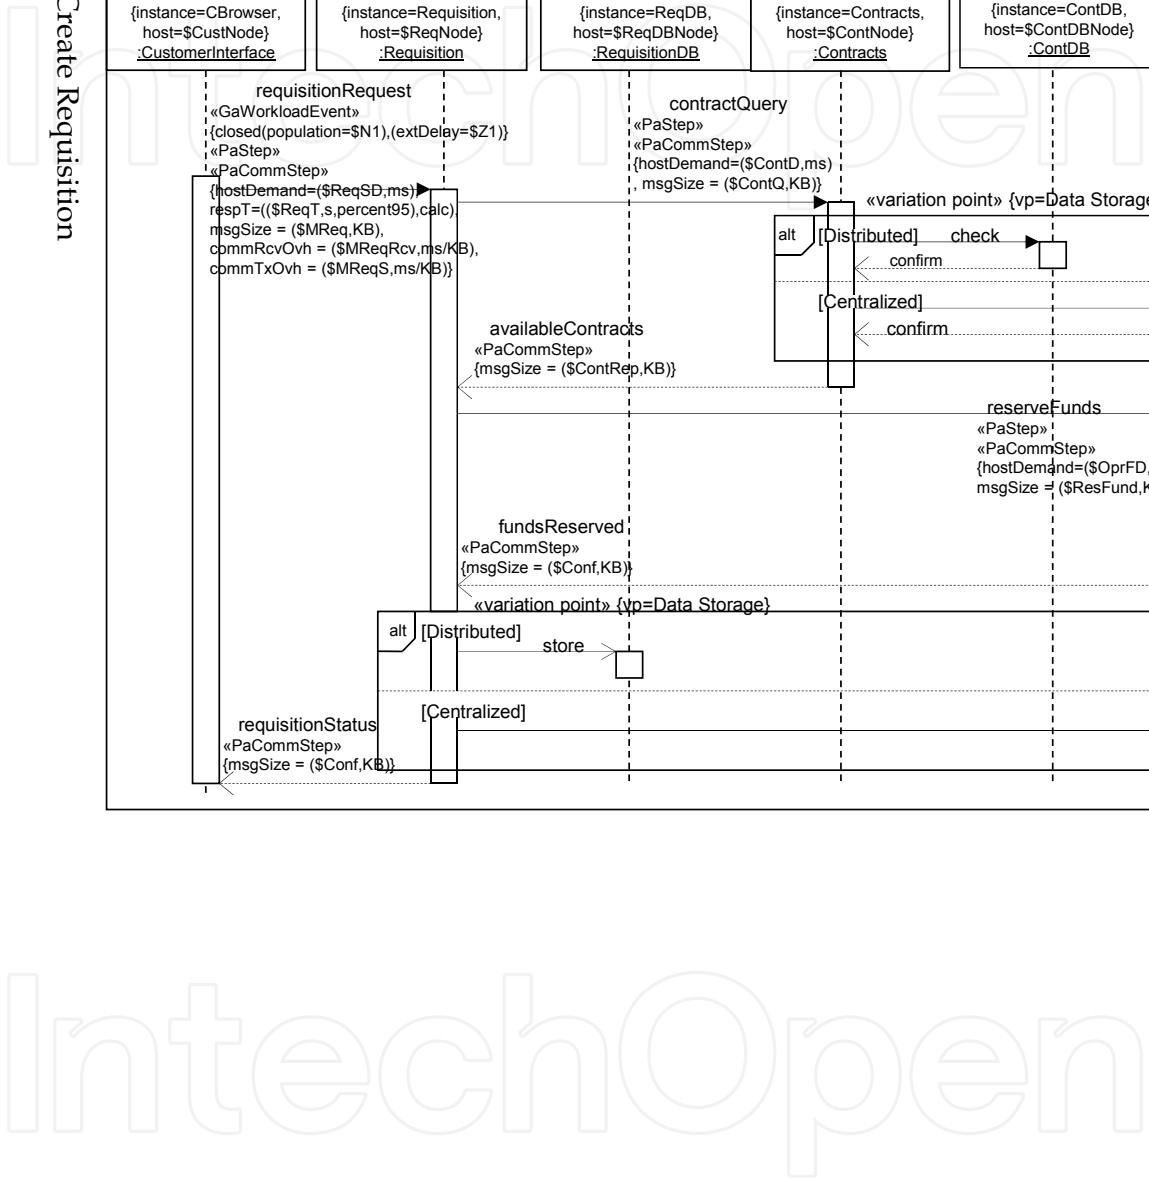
Create Requisition

{instance=CBrowser, host=$CustNode}
:CustomerInterface

{instance=Requisition, host=$ReqNode}
:Requisition

{instance=ReqDB, host=$ReqDBNode}
:RequisitionDB

{instance=Contracts, host=$ContNode}
:Contracts

{instance=ContDB, host=$ContDBNode}
:ContDB

requisitionRequest
«GaWorkloadEvent»
{closed(population=$N1),(extDelay=$Z1)}
«PaStep»
«PaCommStep»
{hostDemand=($ReqSD,ms),
respT=(($ReqT,s,percent95),calc),
msgSize = ($MReq,KB),
commRcvOvh = ($MReqRcv,ms/KB),
commTxOvh = ($MReqS,ms/KB)}

contractQuery
«PaStep»
«PaCommStep»
{hostDemand=($ContD,ms)
, msgSize = ($ContQ,KB)}

«variation point» {vp=Data Storage

alt [Distributed] check
confirm

[Centralized]
confirm

availableContracts
«PaCommStep»
{msgSize = ($ContRep,KB)}

reserveFunds
«PaStep»
«PaCommStep»
{hostDemand=($OprFD,
msgSize = ($ResFund,K

fundsReserved
«PaCommStep»
{msgSize = ($Conf,KB)}

«variation point» {vp=Data Storage}

alt [Distributed]
store

[Centralized]

requisitionStatus
«PaCommStep»
{msgSize = ($Conf,KB)}